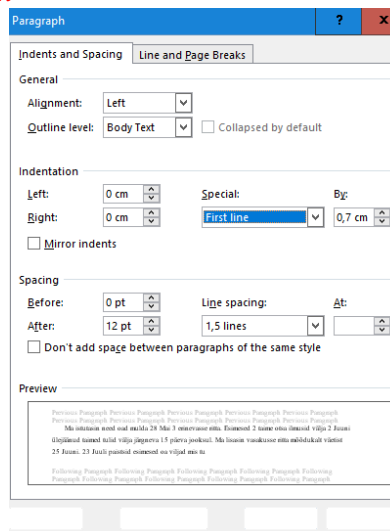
Paragraph

?

x

Indents and Spacing

Line and Page Breaks

General

Alignment: Left

Outline level: Body Text

Collapsed by default

Indentation

Left: 0 cm

Right: 0 cm

Special:

First line

By:

0,7 cm

Mirror indents

Spacing

Before: 0 pt

After: 12 pt

Line spacing:

1,5 lines

At:

Don't add space between paragraphs of the same style

Preview

Previous Paragraph Previous Paragraph Previous Paragraph Previous Paragraph Previous Paragraph Previous Paragraph Previous Paragraph Previous Paragraph Previous Paragraph Previous Paragraph

Ma istutasin need asjad maikuu 28 Mai 3 reinevaase sõna. Esimesed 2 taime oma ilmusid välja 2 Juuni ülejäänud taimed tulid välja järgneva 15 päeva jooksul. Ma lisasin vaasikusse sõna mõõdukalt väetist 25 Juuni. 23 Juuli paistsid esimesed ua viljad mis tu

Following Paragraph Following Paragraph Following Paragraph Following Paragraph Following Paragraph Following Paragraph Following Paragraph Following Paragraph Following Paragraph Following Paragraph